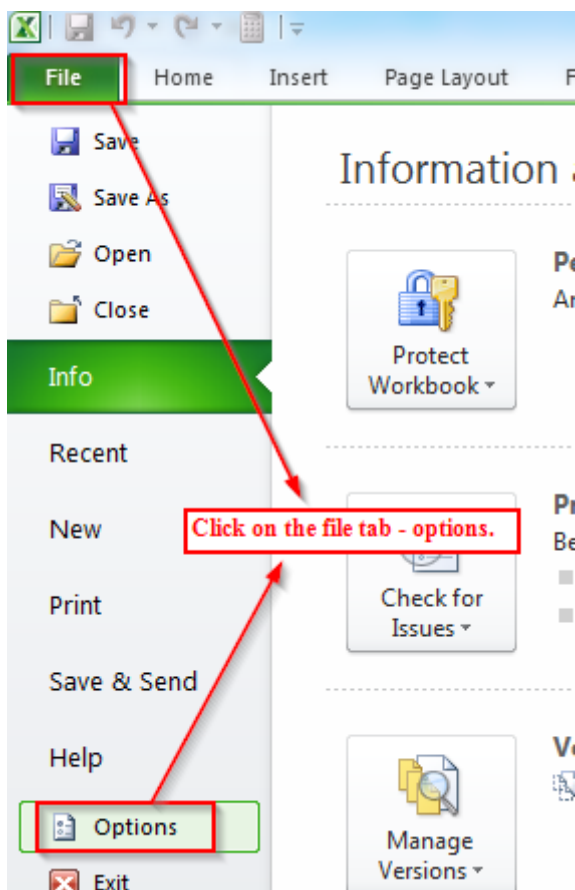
File
Home
Insert
Page Layout
F

Save
Save As
Open
Close
Info
Recent
New
Print
Save & Send
Help
Options
Exit

Information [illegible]

Protect Workbook

Pe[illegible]
An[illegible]

Click on the file tab - options.

Check for Issues

Pr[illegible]
Be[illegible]

Manage Versions

Ve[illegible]